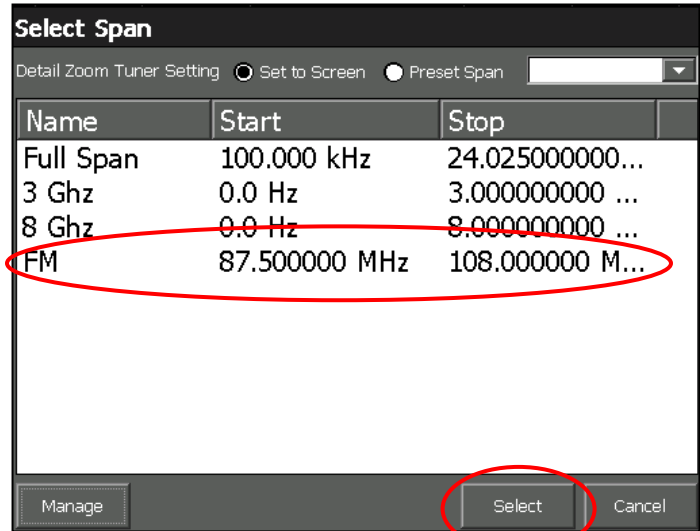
Select Span

Detail Zoom Tuner Setting Set to Screen Preset Span

| Name | Start | Stop |
|---|---|---|
| Full Span | 100.000 kHz | 24.025000000... |
| 3 Ghz | 0.0 Hz | 3.000000000 ... |
| 8 Ghz | 0.0 Hz | 8.000000000 ... |
| FM | 87.500000 MHz | 108.000000 M... |

Manage

Select

Cancel